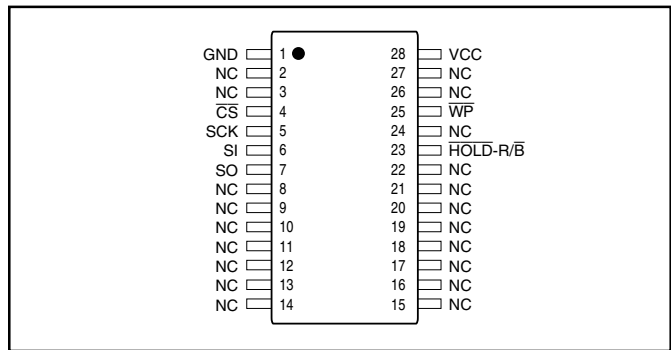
GND 1 28 VCC
NC 2 27 NC
NC 3 26 NC
$\overline{CS}$ 4 25 $\overline{WP}$
SCK 5 24 NC
SI 6 23 $\overline{HOLD}$-R/$\overline{B}$
SO 7 22 NC
NC 8 21 NC
NC 9 20 NC
NC 10 19 NC
NC 11 18 NC
NC 12 17 NC
NC 13 16 NC
NC 14 15 NC